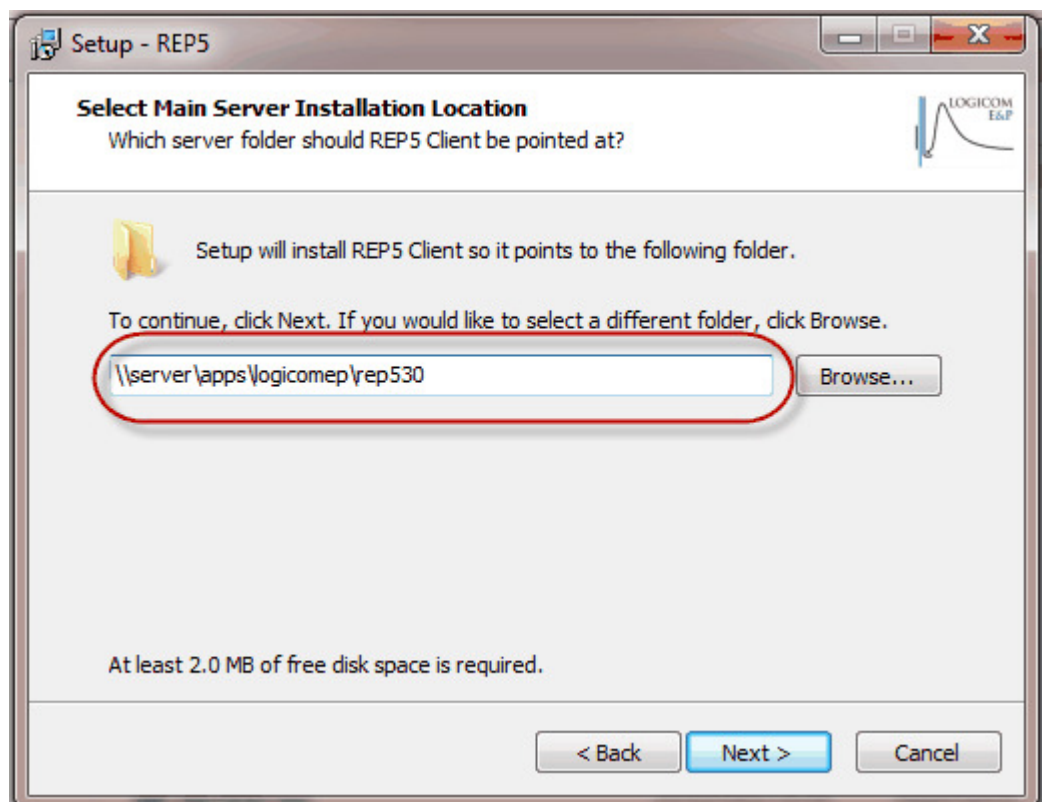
Setup - REP5

**Select Main Server Installation Location**
Which server folder should REP5 Client be pointed at?

LOGICOM E&P

Setup will install REP5 Client so it points to the following folder.

To continue, click Next. If you would like to select a different folder, click Browse.

\\server\apps\logicomep\rep530

Browse...

At least 2.0 MB of free disk space is required.

< Back

Next >

Cancel